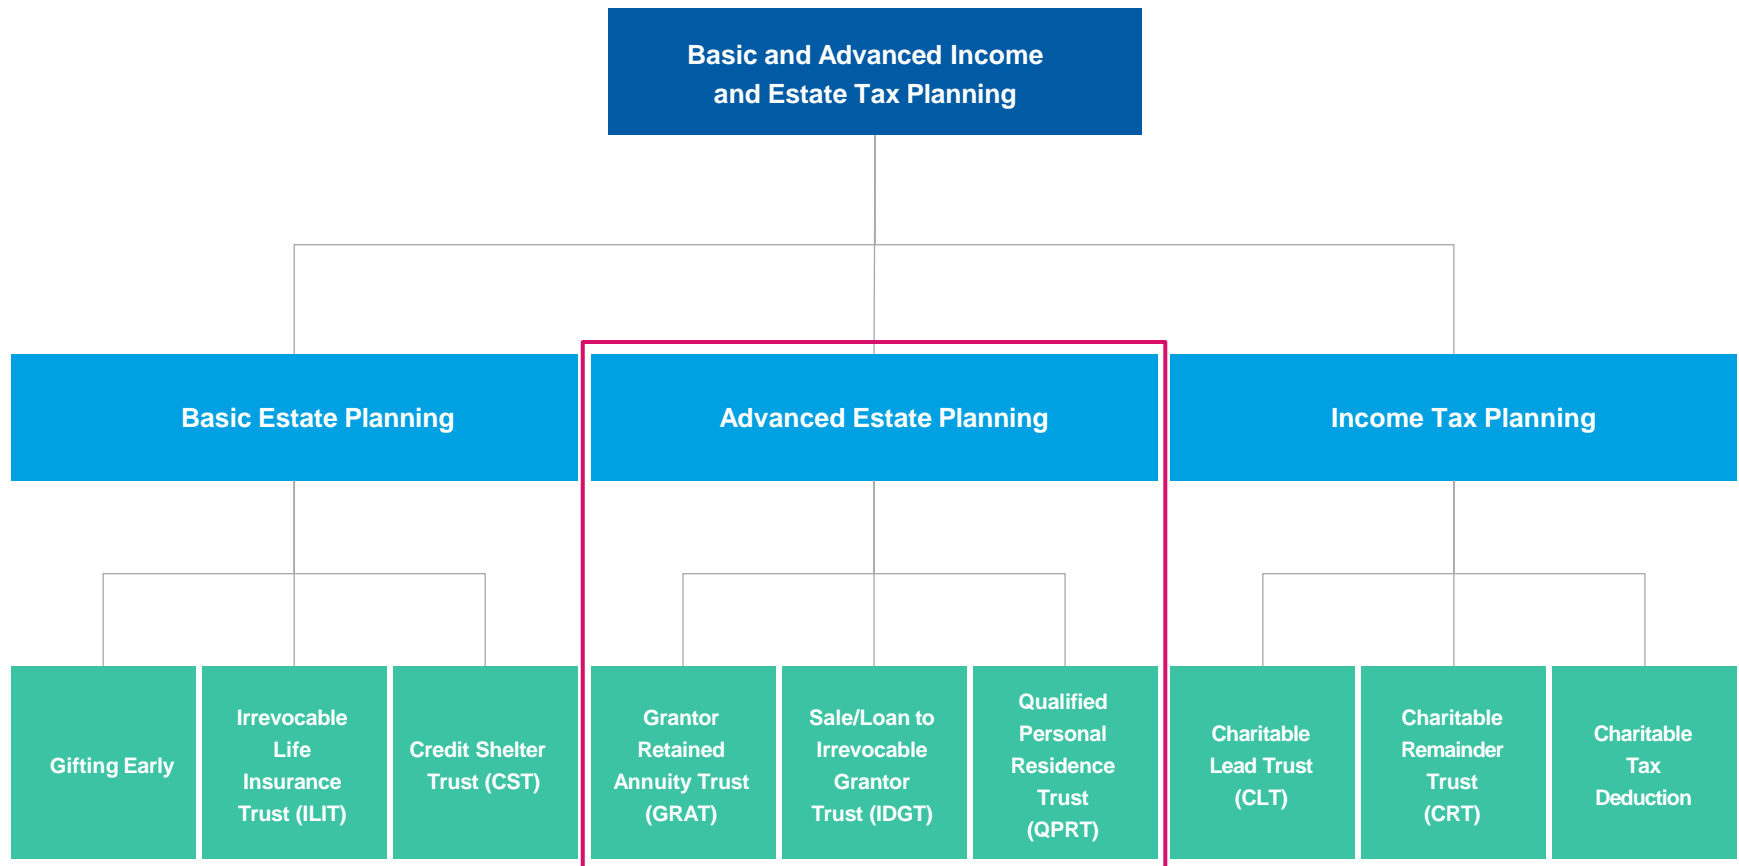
Basic and Advanced Income and Estate Tax Planning

Basic Estate Planning

Advanced Estate Planning

Income Tax Planning

Gifting Early

Irrevocable Life Insurance Trust (ILIT)

Credit Shelter Trust (CST)

Grantor Retained Annuity Trust (GRAT)

Sale/Loan to Irrevocable Grantor Trust (IDGT)

Qualified Personal Residence Trust (QPRT)

Charitable Lead Trust (CLT)

Charitable Remainder Trust (CRT)

Charitable Tax Deduction